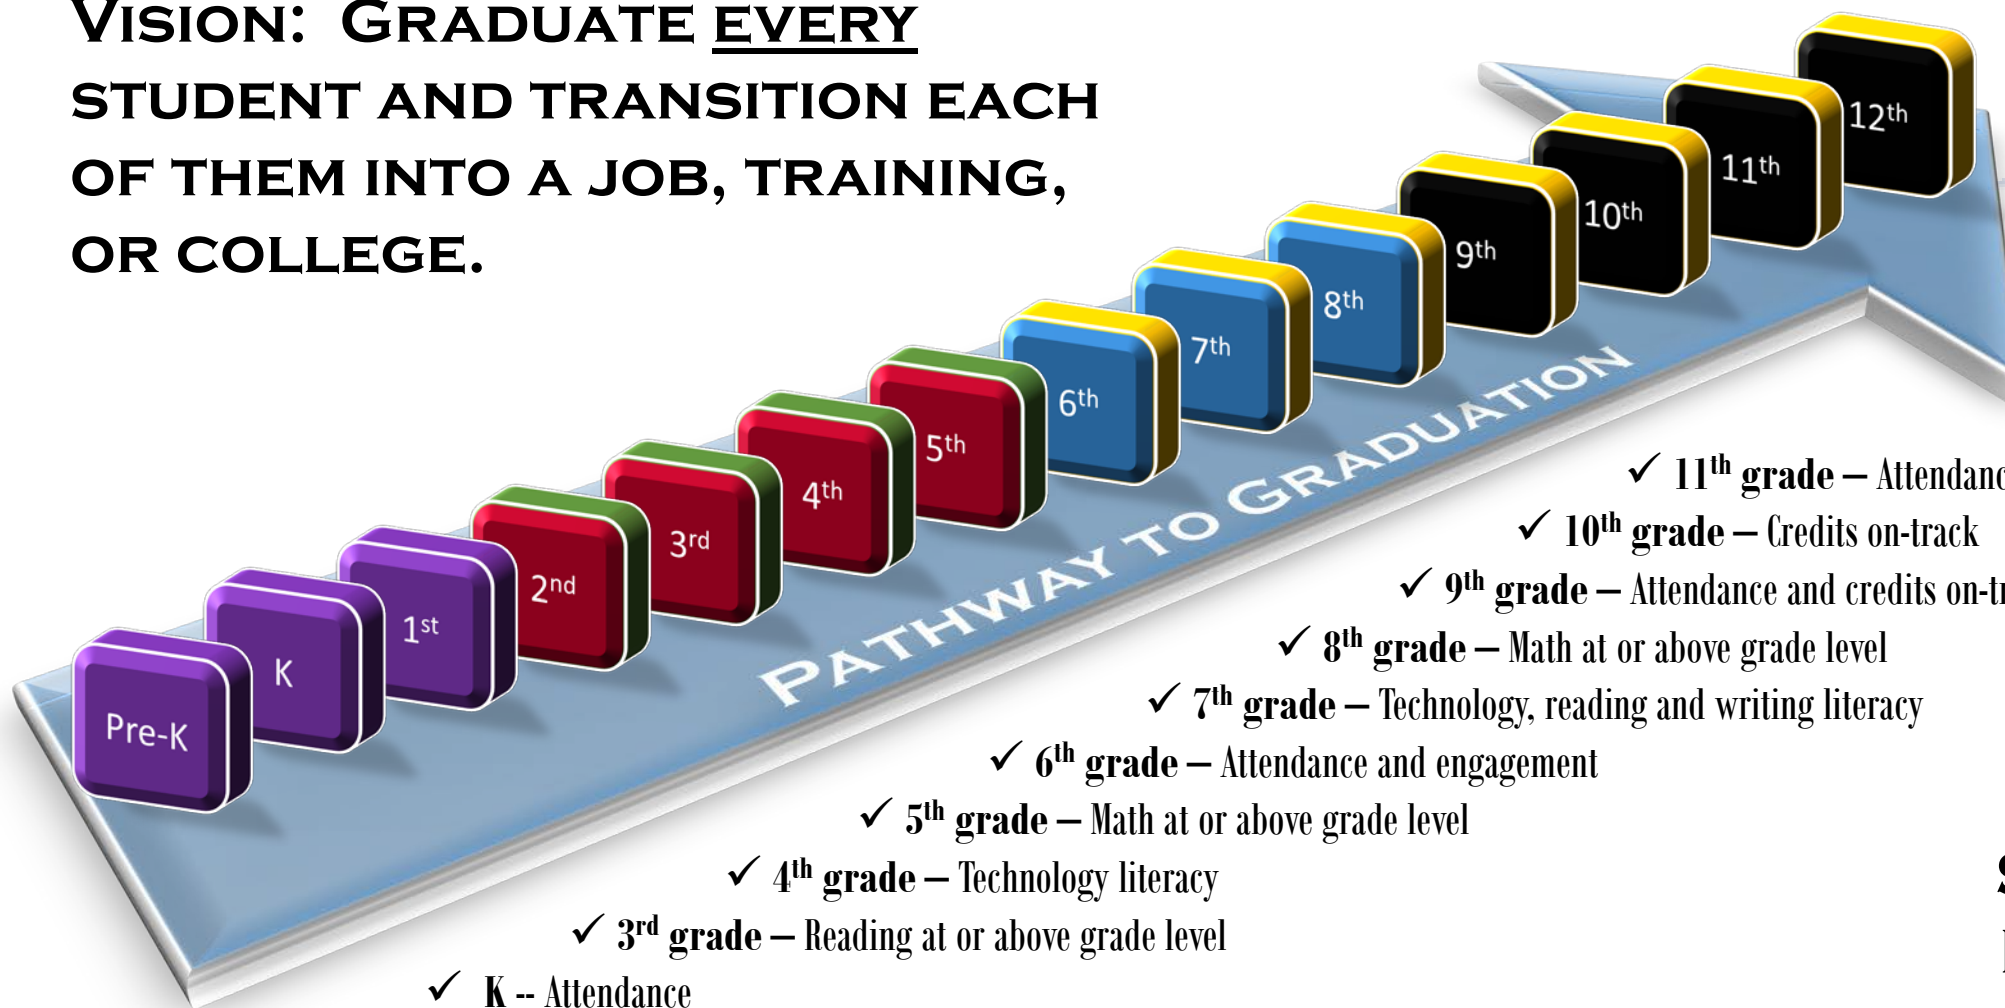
VISION: GRADUATE EVERY STUDENT AND TRANSITION EACH OF THEM INTO A JOB, TRAINING, OR COLLEGE.

Pre-K

K

$1^{st}$

$2^{nd}$

$3^{rd}$

$4^{th}$

$5^{th}$

$6^{th}$

$7^{th}$

$8^{th}$

$9^{th}$

$10^{th}$

$11^{th}$

$12^{th}$

PATHWAY TO GRADUATION

✓ $11^{th}$ grade – Attendanc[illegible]

✓ $10^{th}$ grade – Credits on-track

✓ $9^{th}$ grade – Attendance and credits on-t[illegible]

✓ $8^{th}$ grade – Math at or above grade level

✓ $7^{th}$ grade – Technology, reading and writing literacy

✓ $6^{th}$ grade – Attendance and engagement

✓ $5^{th}$ grade – Math at or above grade level

✓ $4^{th}$ grade – Technology literacy

✓ $3^{rd}$ grade – Reading at or above grade level

✓ K -- Attendance